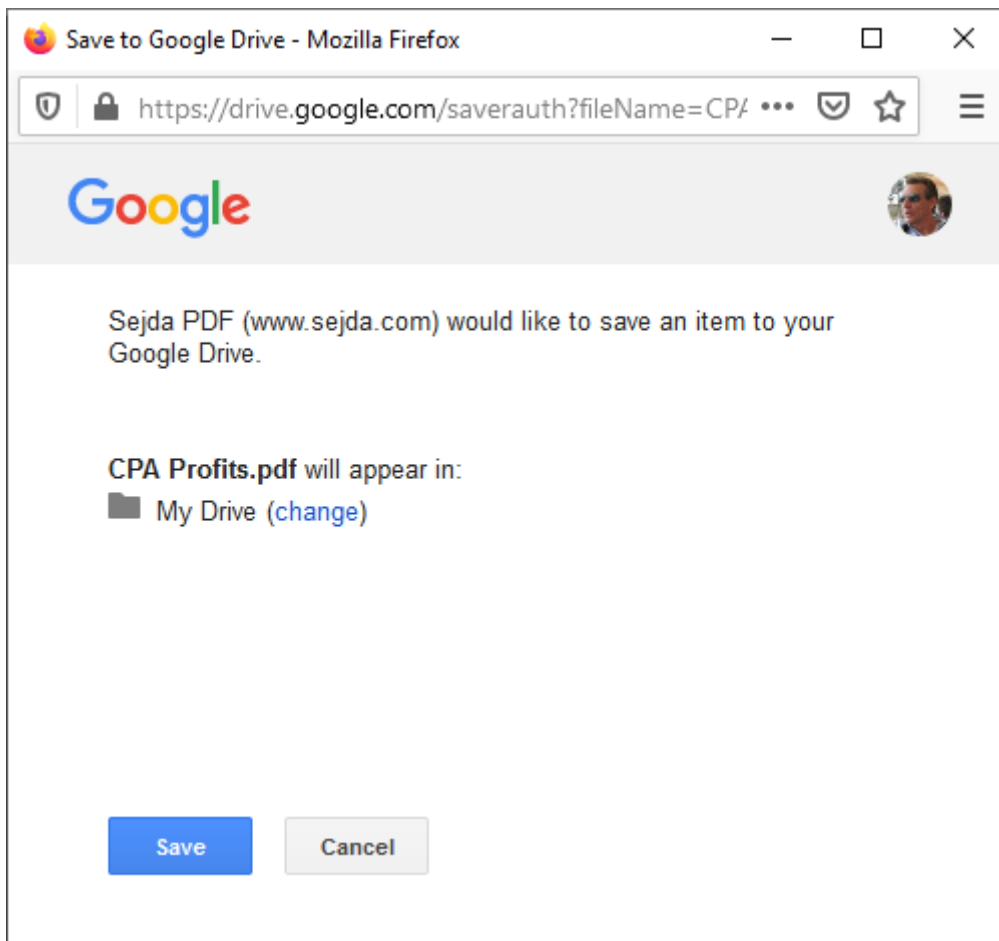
Save to Google Drive - Mozilla Firefox

https://drive.google.com/saveauth?fileName=CP/ •••

Google

Sejda PDF (www.sejda.com) would like to save an item to your Google Drive.

**CPA Profits.pdf** will appear in:
My Drive (change)

Save
Cancel